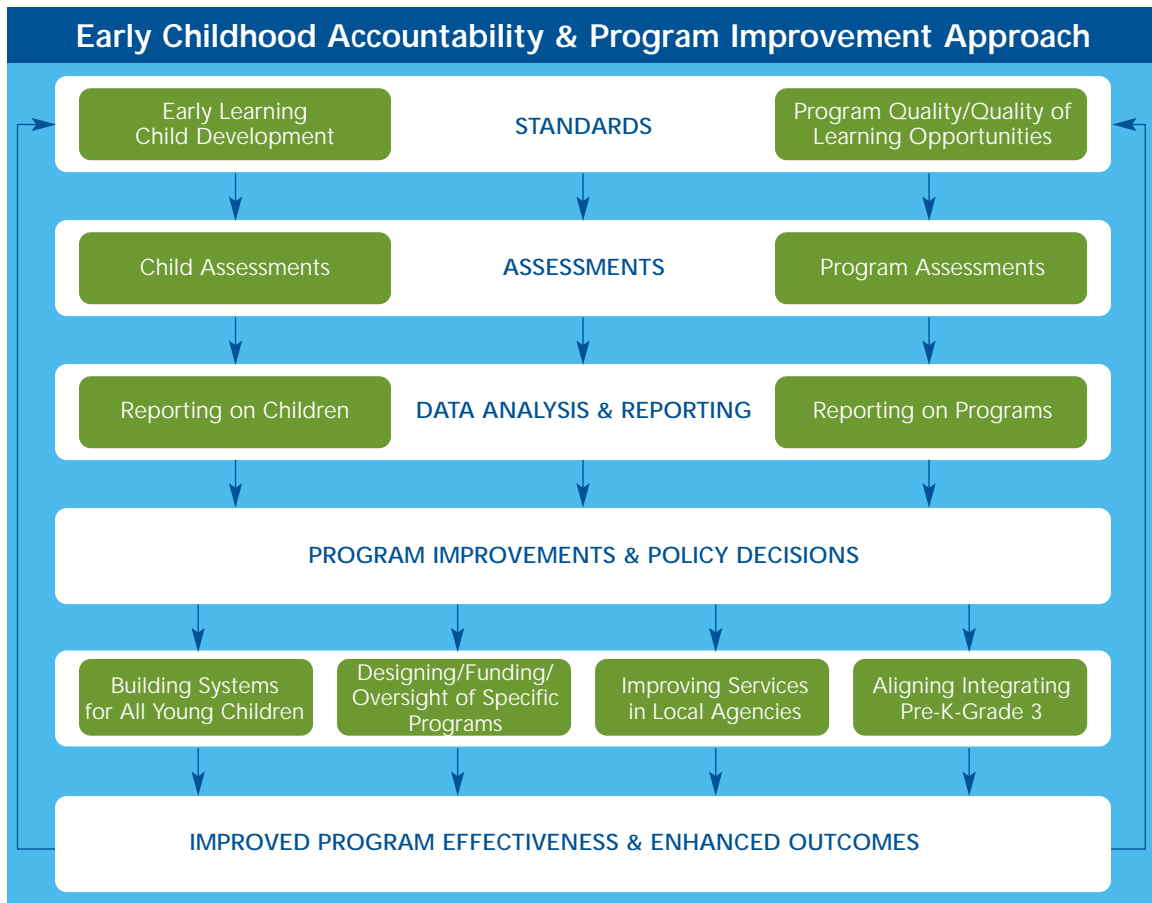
Early Childhood Accountability & Program Improvement Approach

Early Learning Child Development

STANDARDS

Program Quality/Quality of Learning Opportunities

Child Assessments

ASSESSMENTS

Program Assessments

Reporting on Children

DATA ANALYSIS & REPORTING

Reporting on Programs

PROGRAM IMPROVEMENTS & POLICY DECISIONS

Building Systems for All Young Children

Designing/Funding/ Oversight of Specific Programs

Improving Services in Local Agencies

Aligning Integrating Pre-K-Grade 3

IMPROVED PROGRAM EFFECTIVENESS & ENHANCED OUTCOMES